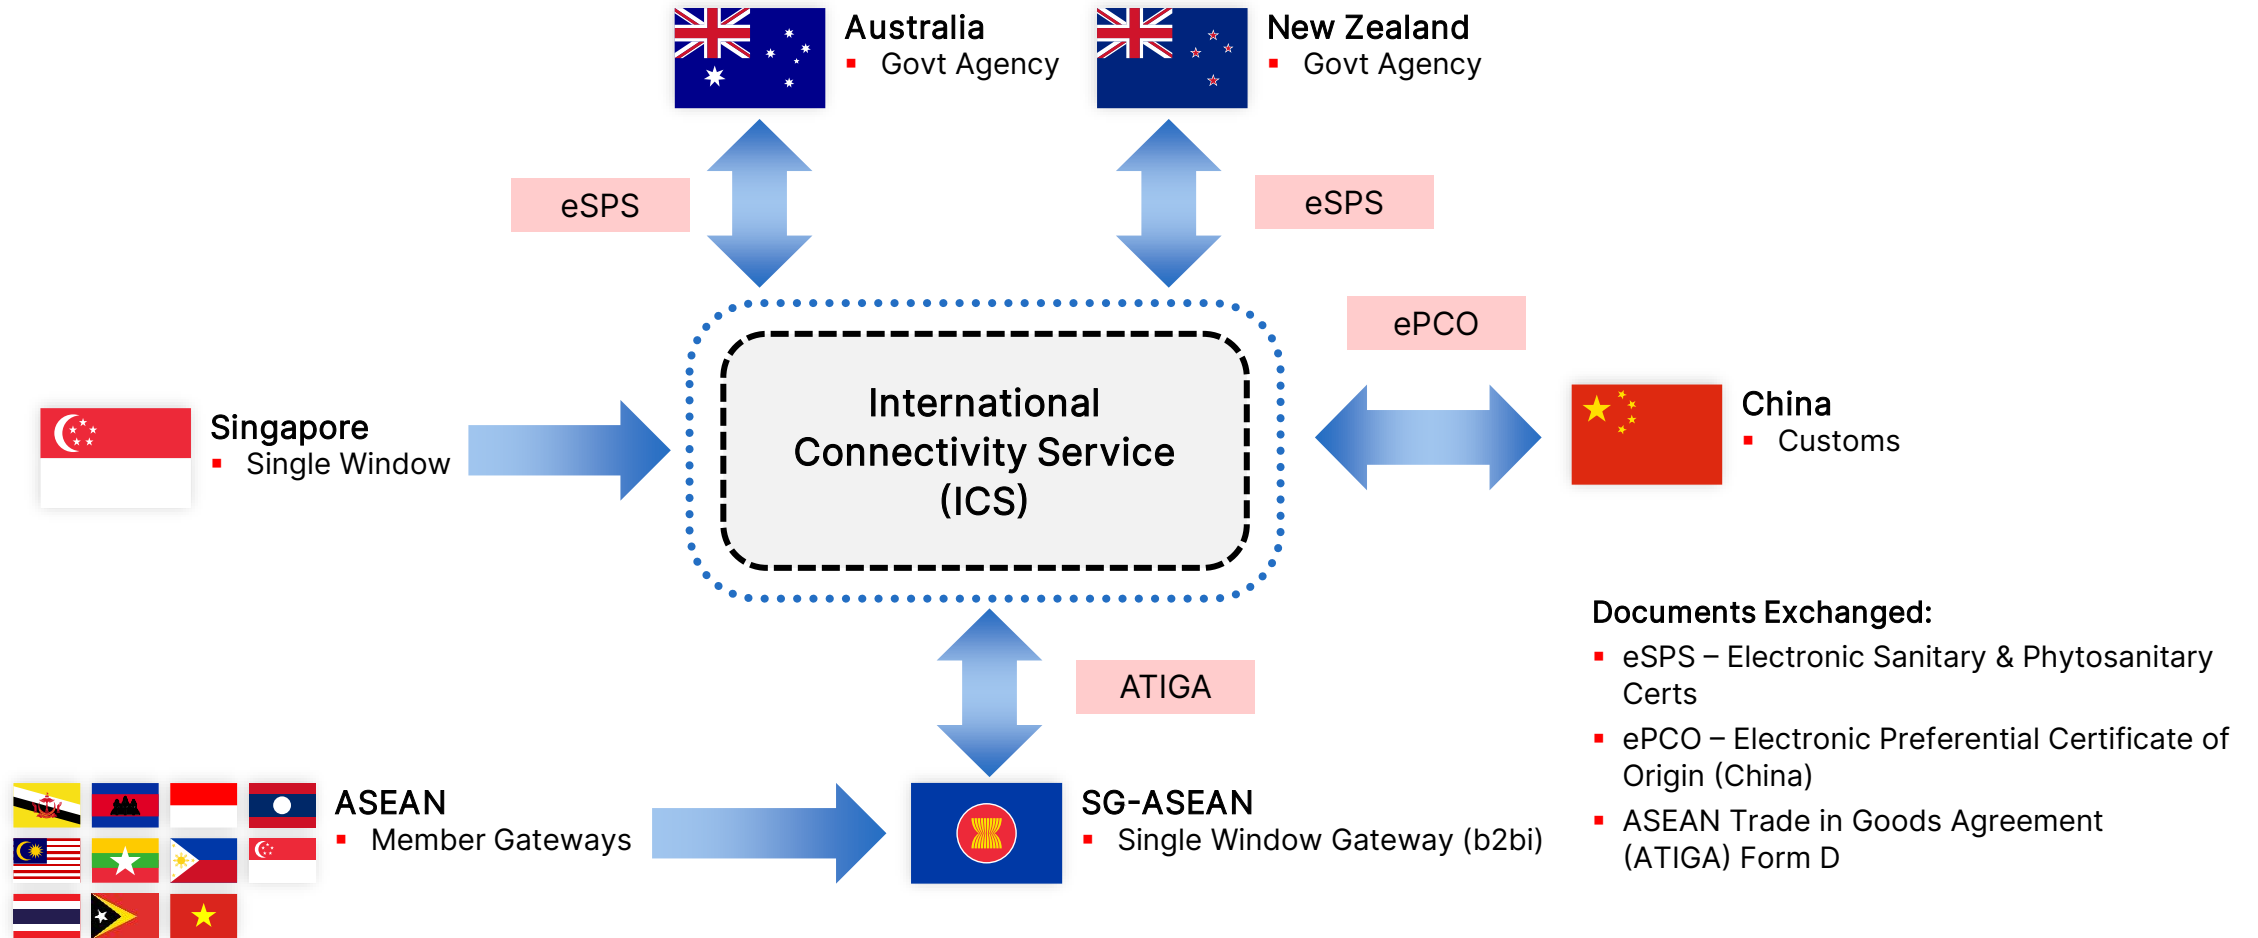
Australia
- Govt Agency

New Zealand
- Govt Agency

eSPS

eSPS

ePCO

Singapore
- Single Window

International Connectivity Service (ICS)

China
- Customs

ATIGA

Documents Exchanged:
- eSPS – Electronic Sanitary & Phytosanitary Certs
- ePCO – Electronic Preferential Certificate of Origin (China)
- ASEAN Trade in Goods Agreement (ATIGA) Form D

ASEAN
- Member Gateways

SG-ASEAN
- Single Window Gateway (b2bi)